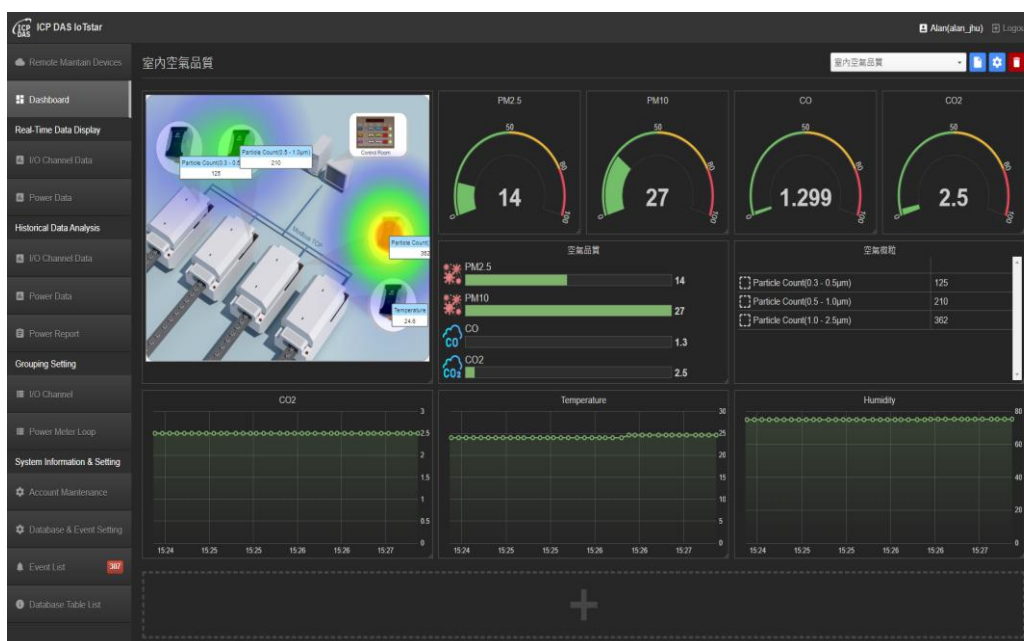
ICP DAS ICP DAS IoTstar

Alan(alan_jhu) Logou

Remote Maintain Devices

Dashboard

Real-Time Data Display

I/O Channel Data

Power Data

Historical Data Analysis

I/O Channel Data

Power Data

Power Report

Grouping Setting

I/O Channel

Power Meter Loop

System Information & Setting

Account Maintenance

Database & Event Setting

Event List 387

Database Table List

室內空氣品質

室內空氣品質

Particle Count(0.3 - 0.5

125

Particle Count(0.5 - 1.0μm)

210

Control Room

Modbus TCP

Particle Count

362

Temperature

24.6

PM2.5

0 50 80 500

14

PM10

0 50 80 500

27

CO

0 50 80 500

1.299

CO2

0 50 80 500

2.5

空氣品質

PM2.5

14

PM10

27

CO

CO

1.3

CO2

CO₂

2.5

空氣微粒

| | |
|---|---|
| Particle Count(0.3 - 0.5μm) | 125 |
| Particle Count(0.5 - 1.0μm) | 210 |
| Particle Count(1.0 - 2.5μm) | 362 |

CO2

3 2.5 2 1.5 1 0.5 0

15:24 15:25 15:25 15:26 15:26 15:27

Temperature

30 25 20 15 10 5 0

15:24 15:25 15:25 15:26 15:26 15:27

Humidity

80 60 40 20 0

15:24 15:25 15:25 15:26 15:26 15:27